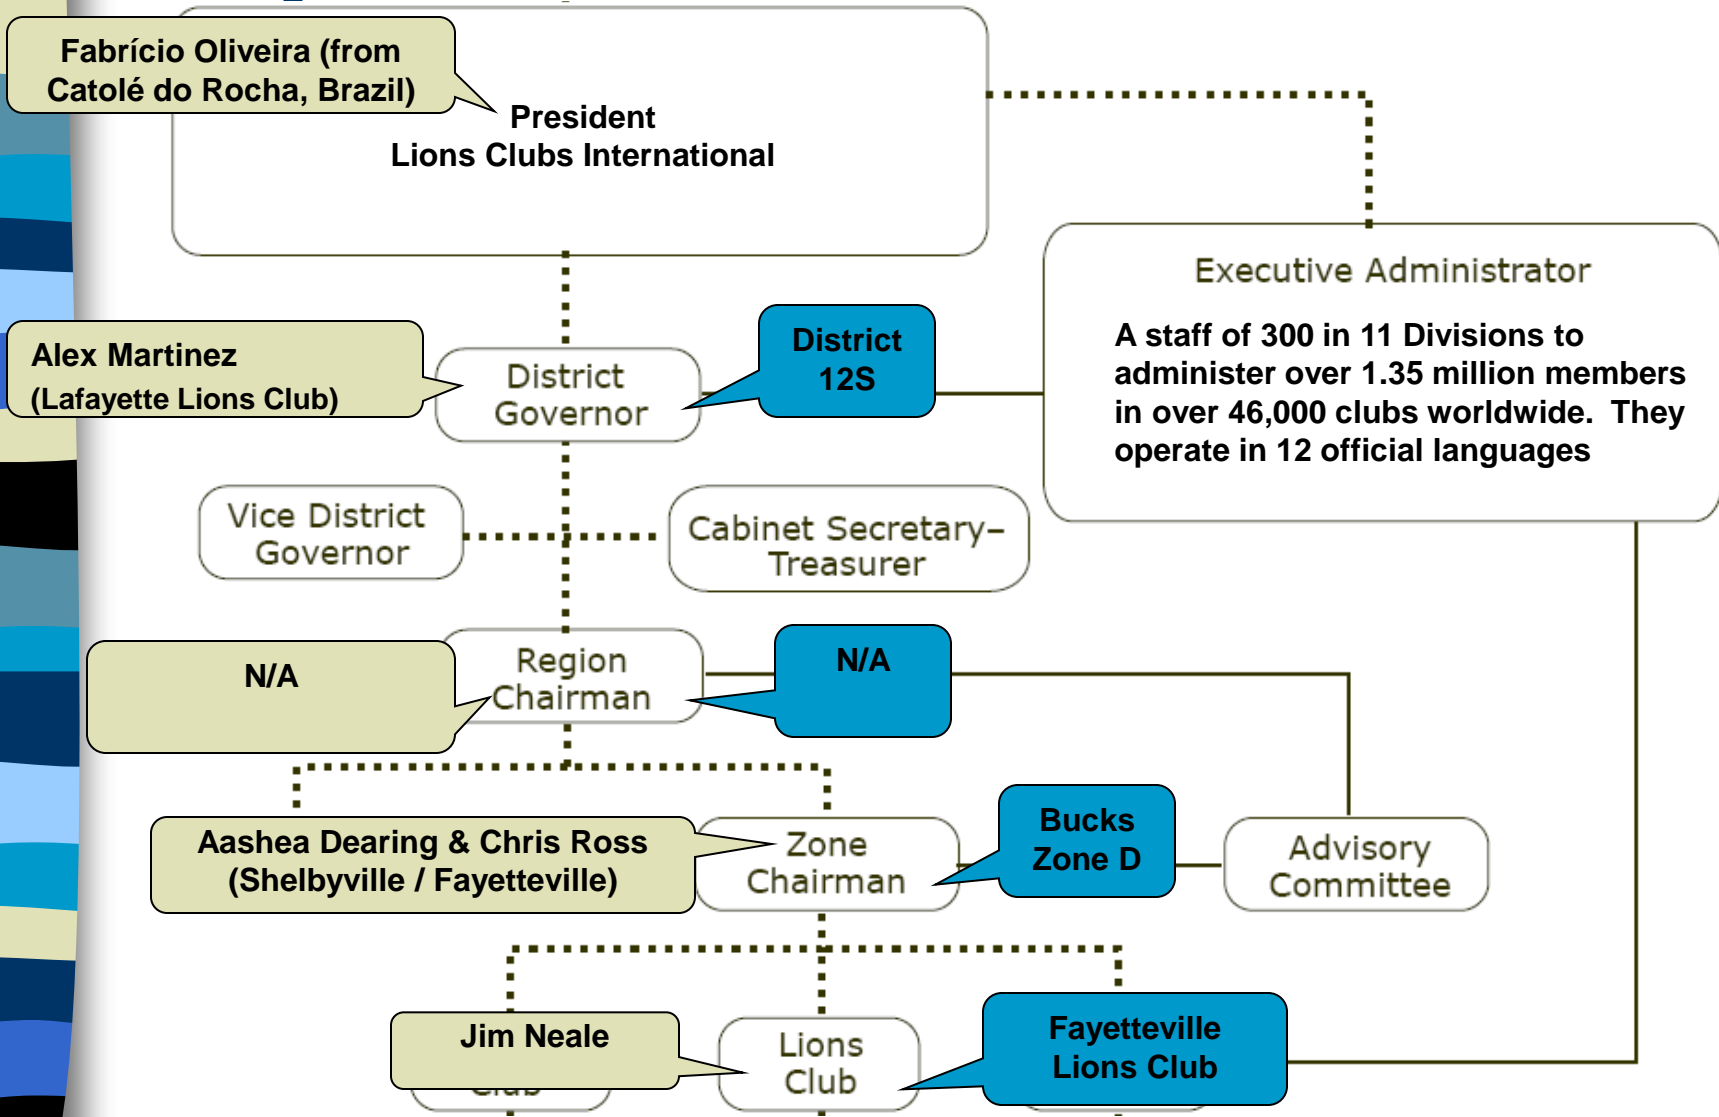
Fabrício Oliveira (from Catolé do Rocha, Brazil)

President
Lions Clubs International

Executive Administrator

A staff of 300 in 11 Divisions to administer over 1.35 million members in over 46,000 clubs worldwide. They operate in 12 official languages

Alex Martinez
(Lafayette Lions Club)

District Governor

District 12S

Vice District Governor

Cabinet Secretary–Treasurer

N/A

Region Chairman

N/A

Aashea Dearing & Chris Ross
(Shelbyville / Fayetteville)

Zone Chairman

Bucks Zone D

Advisory Committee

Jim Neale

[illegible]

Lions Club

Fayetteville Lions Club